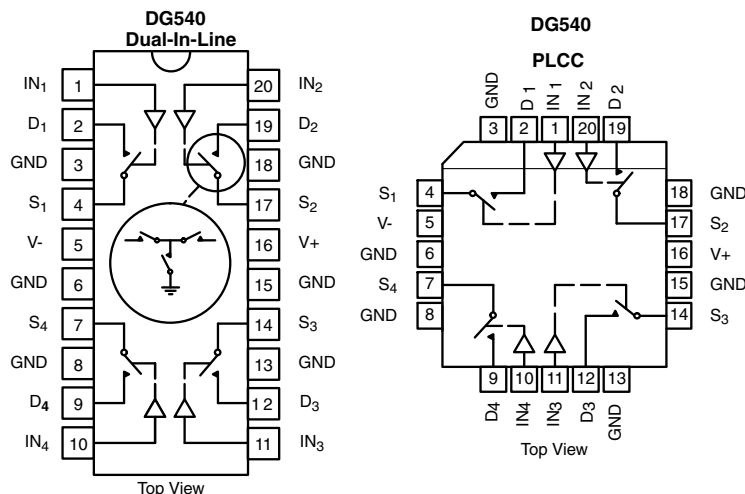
DG540
Dual-In-Line

IN$_1$ 1
D$_1$ 2
GND 3
S$_1$ 4
V- 5
GND 6
S$_4$ 7
GND 8
D$_4$ 9
IN$_4$ 10

20 IN$_2$
19 D$_2$
18 GND
17 S$_2$
16 V+
15 GND
14 S$_3$
13 GND
12 D$_3$
11 IN$_3$

Top View

DG540

PLCC

GND 3
D 1 2
IN 1 1
IN 2 20
D 2 19

S$_1$ 4
V- 5
GND 6
S$_4$ 7
GND 8

18 GND
17 S$_2$
16 V+
15 GND
14 S$_3$

9 D4
10 IN4
11 IN3
12 D3
13 GND

Top View